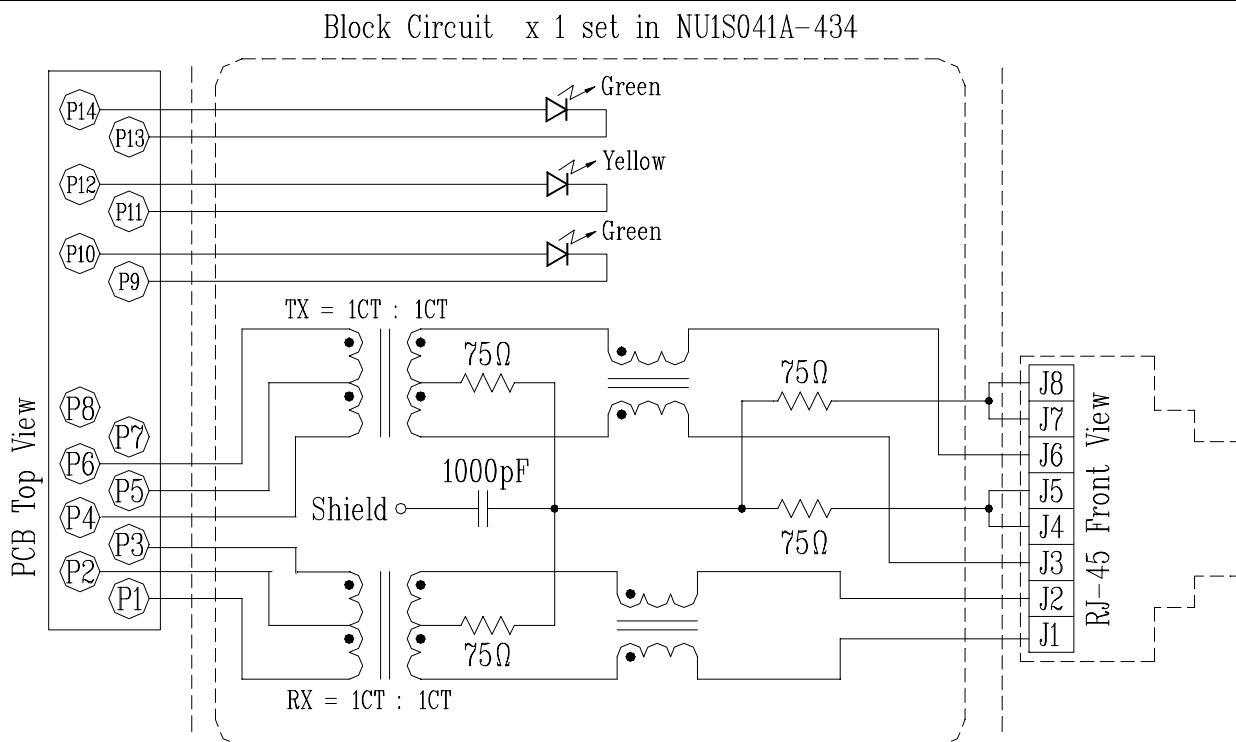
Block Circuit x 1 set in NU1S041A-434

PCB Top View

P14
P13
P12
P11
P10
P9
P8
P7
P6
P5
P4
P3
P2
P1

Green
Yellow
Green

TX = 1CT : 1CT

75Ω

75Ω

1000pF

Shield

75Ω

75Ω

RX = 1CT : 1CT

J8
J7
J6
J5
J4
J3
J2
J1

RJ-45 Front View